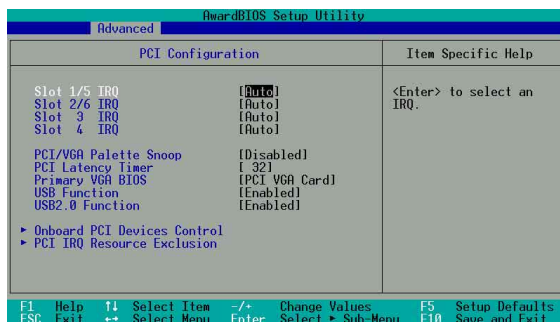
AwardBIOS Setup Utility

Advanced

PCI Configuration

Item Specific Help

Slot 1/5 IRQ [Auto]
Slot 2/6 IRQ [Auto]
Slot 3 IRQ [Auto]
Slot 4 IRQ [Auto]

<Enter> to select an IRQ.

PCI/VGA Palette Snoop [Disabled]
PCI Latency Timer [ 32]
Primary VGA BIOS [PCI VGA Card]
USB Function [Enabled]
USB2.0 Function [Enabled]

► Onboard PCI Devices Control
► PCI IRQ Resource Exclusion

F1 Help ↑↓ Select Item -/+ Change Values F5 Setup Defaults
ESC Exit ↔ Select Menu Enter Select ► Sub-Menu F10 Save and Exit